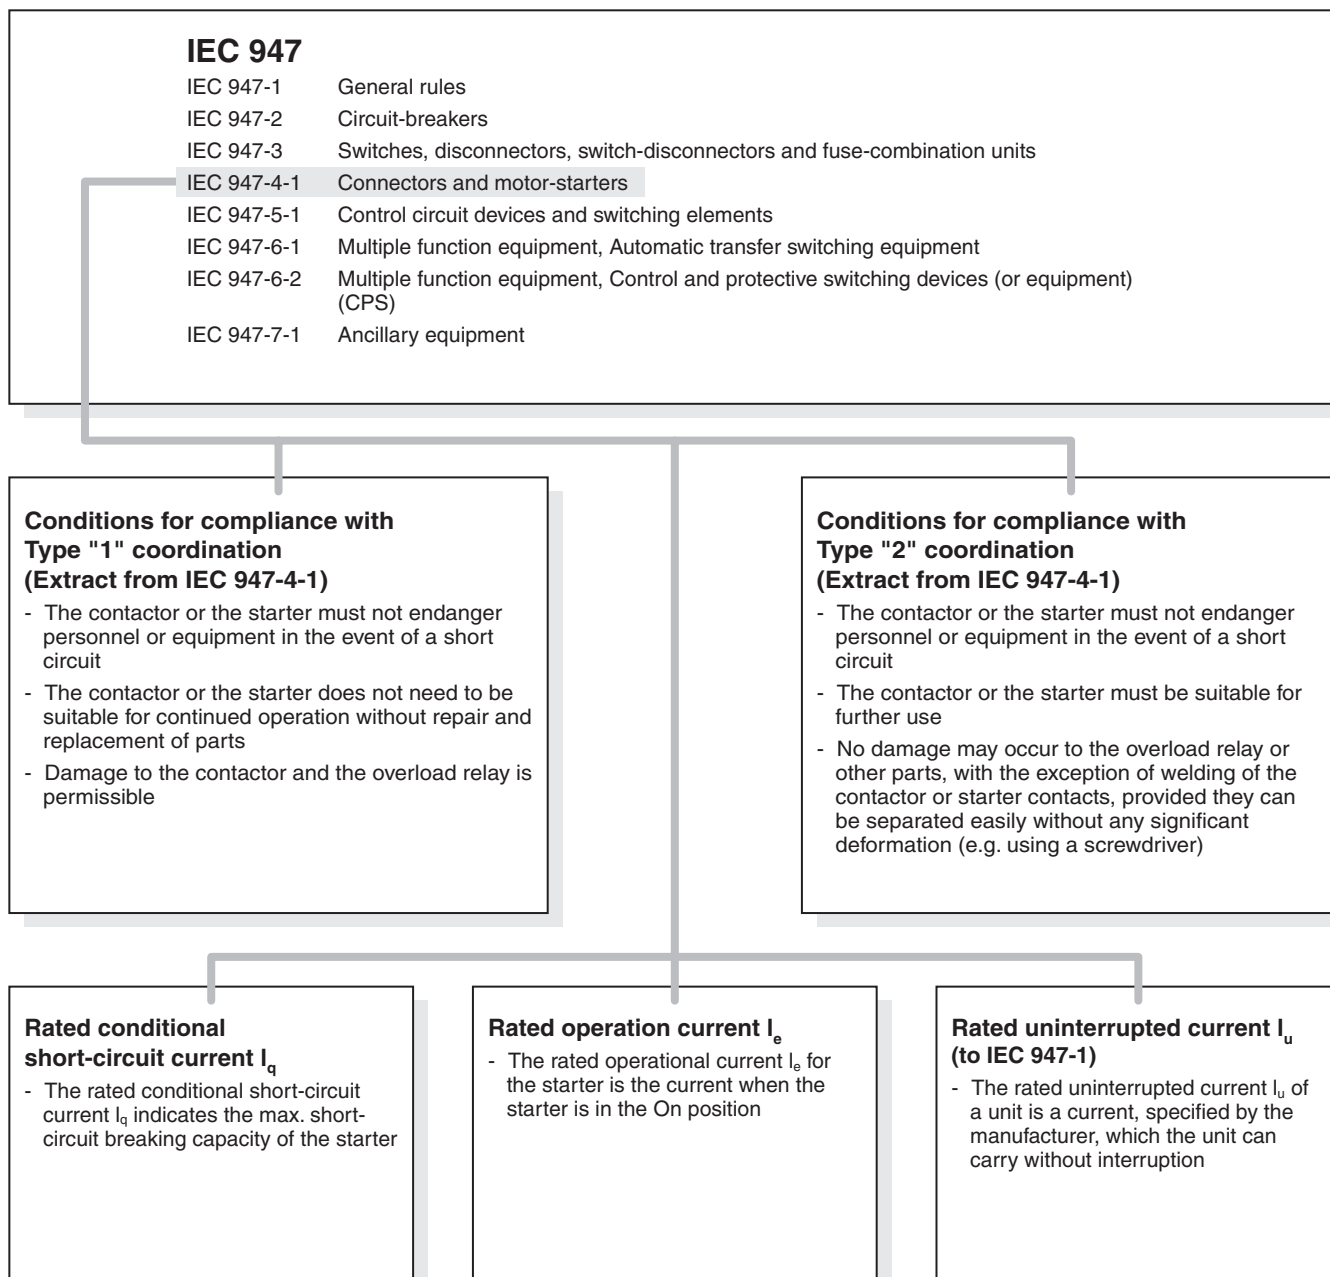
**IEC 947**

| | |
|---|---|
| IEC 947-1 | General rules |
| IEC 947-2 | Circuit-breakers |
| IEC 947-3 | Switches, disconnectors, switch-disconnectors and fuse-combination units |
| IEC 947-4-1 | Connectors and motor-starters |
| IEC 947-5-1 | Control circuit devices and switching elements |
| IEC 947-6-1 | Multiple function equipment, Automatic transfer switching equipment |
| IEC 947-6-2 | Multiple function equipment, Control and protective switching devices (or equipment) (CPS) |
| IEC 947-7-1 | Ancillary equipment |

**Conditions for compliance with Type "1" coordination (Extract from IEC 947-4-1)**
- The contactor or the starter must not endanger personnel or equipment in the event of a short circuit
- The contactor or the starter does not need to be suitable for continued operation without repair and replacement of parts
- Damage to the contactor and the overload relay is permissible

**Conditions for compliance with Type "2" coordination (Extract from IEC 947-4-1)**
- The contactor or the starter must not endanger personnel or equipment in the event of a short circuit
- The contactor or the starter must be suitable for further use
- No damage may occur to the overload relay or other parts, with the exception of welding of the contactor or starter contacts, provided they can be separated easily without any significant deformation (e.g. using a screwdriver)

**Rated conditional short-circuit current $I_q$**
- The rated conditional short-circuit current $I_q$ indicates the max. short-circuit breaking capacity of the starter

**Rated operation current $I_e$**
- The rated operational current $I_e$ for the starter is the current when the starter is in the On position

**Rated uninterrupted current $I_u$ (to IEC 947-1)**
- The rated uninterrupted current $I_u$ of a unit is a current, specified by the manufacturer, which the unit can carry without interruption